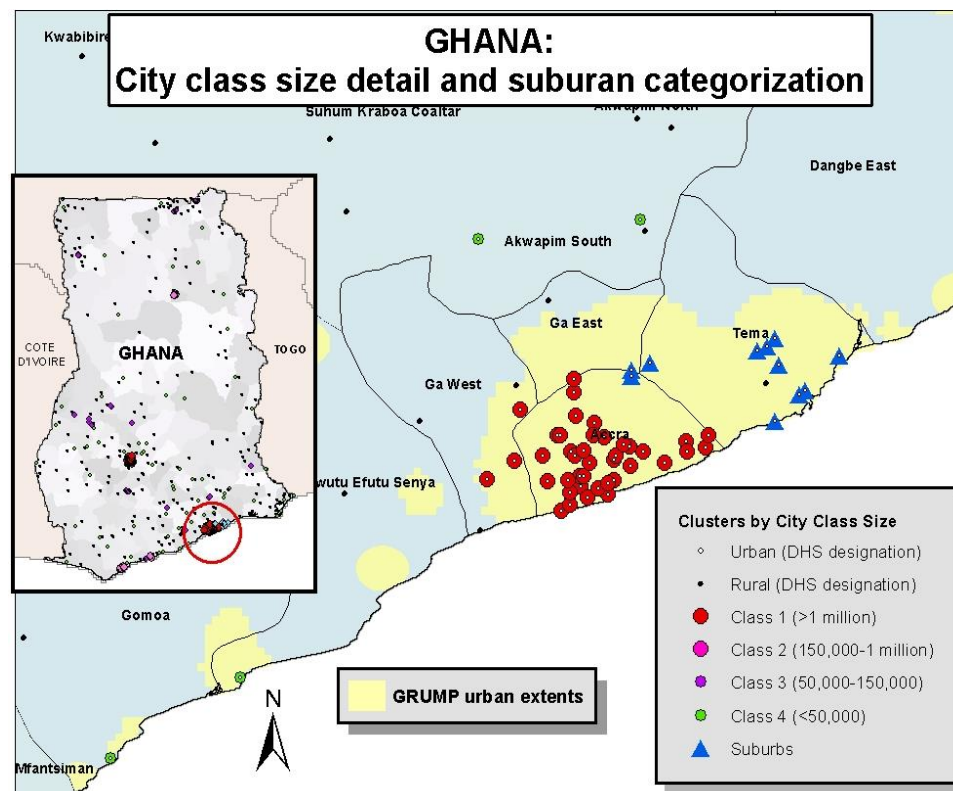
GHANA:
City class size detail and suburan categorization

Kwabibire

Suhum Kraboa Coaltar

Akwapim North

Dangbe East

Akwapim South

Ga East

Tema

Ga West

Accra

wutu Efutu Senya

Gomoa

Mfantsiman

COTE D'IVOIRE

GHANA

TOGO

GRUMP urban extents

N

Clusters by City Class Size
Urban (DHS designation)
Rural (DHS designation)
Class 1 (>1 million)
Class 2 (150,000-1 million)
Class 3 (50,000-150,000)
Class 4 (<50,000)
Suburbs